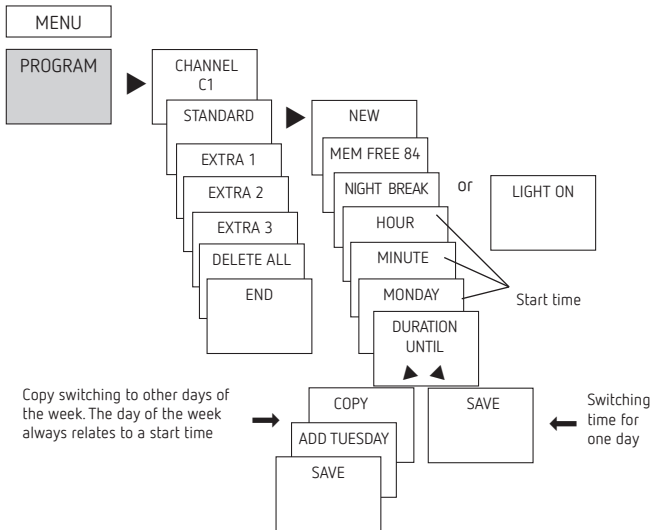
MENU

PROGRAM

CHANNEL C1

STANDARD

EXTRA 1

EXTRA 2

EXTRA 3

DELETE ALL

END

NEW

MEM FREE 84

NIGHT BREAK

or

LIGHT ON

HOUR

MINUTE

MONDAY

Start time

DURATION UNTIL

Copy switching to other days of the week. The day of the week always relates to a start time

COPY

ADD TUESDAY

SAVE

SAVE

Switching time for one day